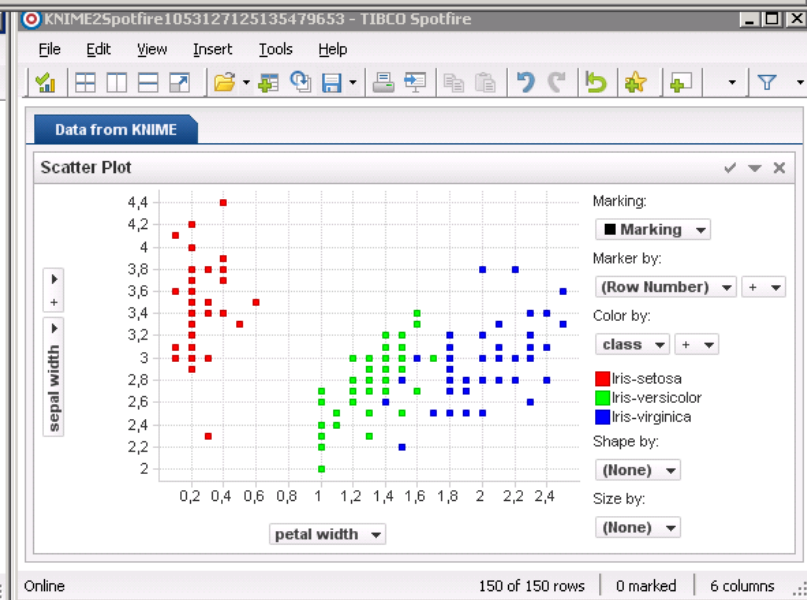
KNIME2Spotfire1053127125135479653 - TIBCO Spotfire

File Edit View Insert Tools Help

Data from KNIME

Scatter Plot

4,4
4,2
4
3,8
3,6
3,4
3,2
3
2,8
2,6
2,4
2,2
2

0,2 0,4 0,6 0,8 1 1,2 1,4 1,6 1,8 2 2,2 2,4

sepal width

petal width

Marking:
Marking
Marker by:
(Row Number)
Color by:
class
Iris-setosa
Iris-versicolor
Iris-virginica
Shape by:
(None)
Size by:
(None)

Online
150 of 150 rows
0 marked
6 columns